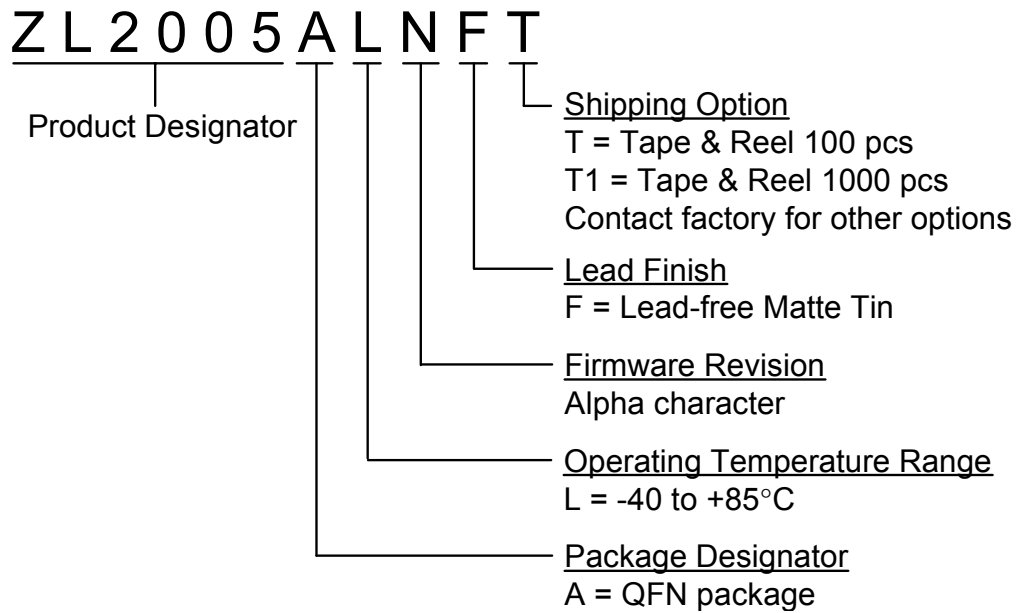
Z L 2 0 0 5 A L N F T

Product Designator

Shipping Option
T = Tape & Reel 100 pcs
T1 = Tape & Reel 1000 pcs
Contact factory for other options

Lead Finish
F = Lead-free Matte Tin

Firmware Revision
Alpha character

Operating Temperature Range
L = -40 to +85°C

Package Designator
A = QFN package